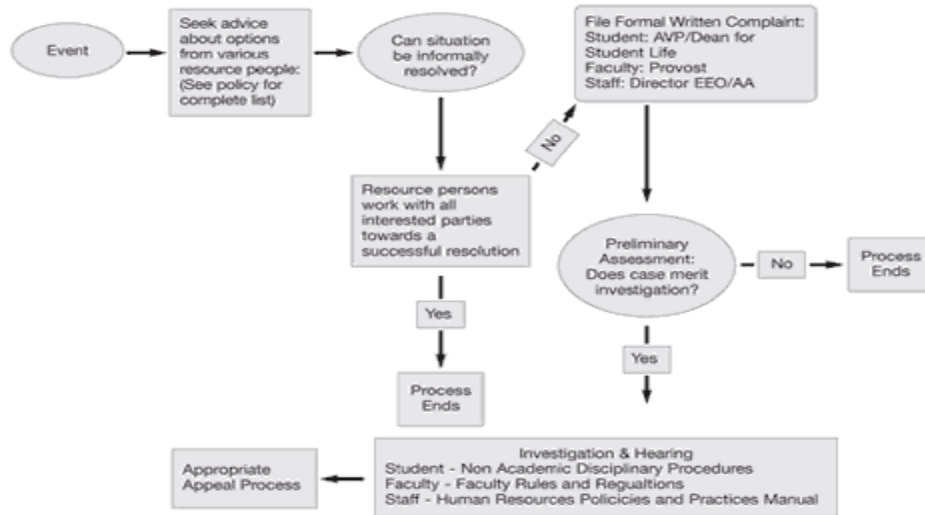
Event

Seek advice about options from various resource people: (See policy for complete list)

Can situation be informally resolved?

File Formal Written Complaint:
Student: AVP/Dean for Student Life
Faculty: Provost
Staff: Director EEO/AA

No

Resource persons work with all interested parties towards a successful resolution

Preliminary Assessment: Does case merit investigation?

No

Process Ends

Yes

Yes

Process Ends

Investigation & Hearing
Student - Non Academic Disciplinary Procedures
Faculty - Faculty Rules and Regualtions
Staff - Human Resources Policicies and Practices Manual

Appropriate Appeal Process